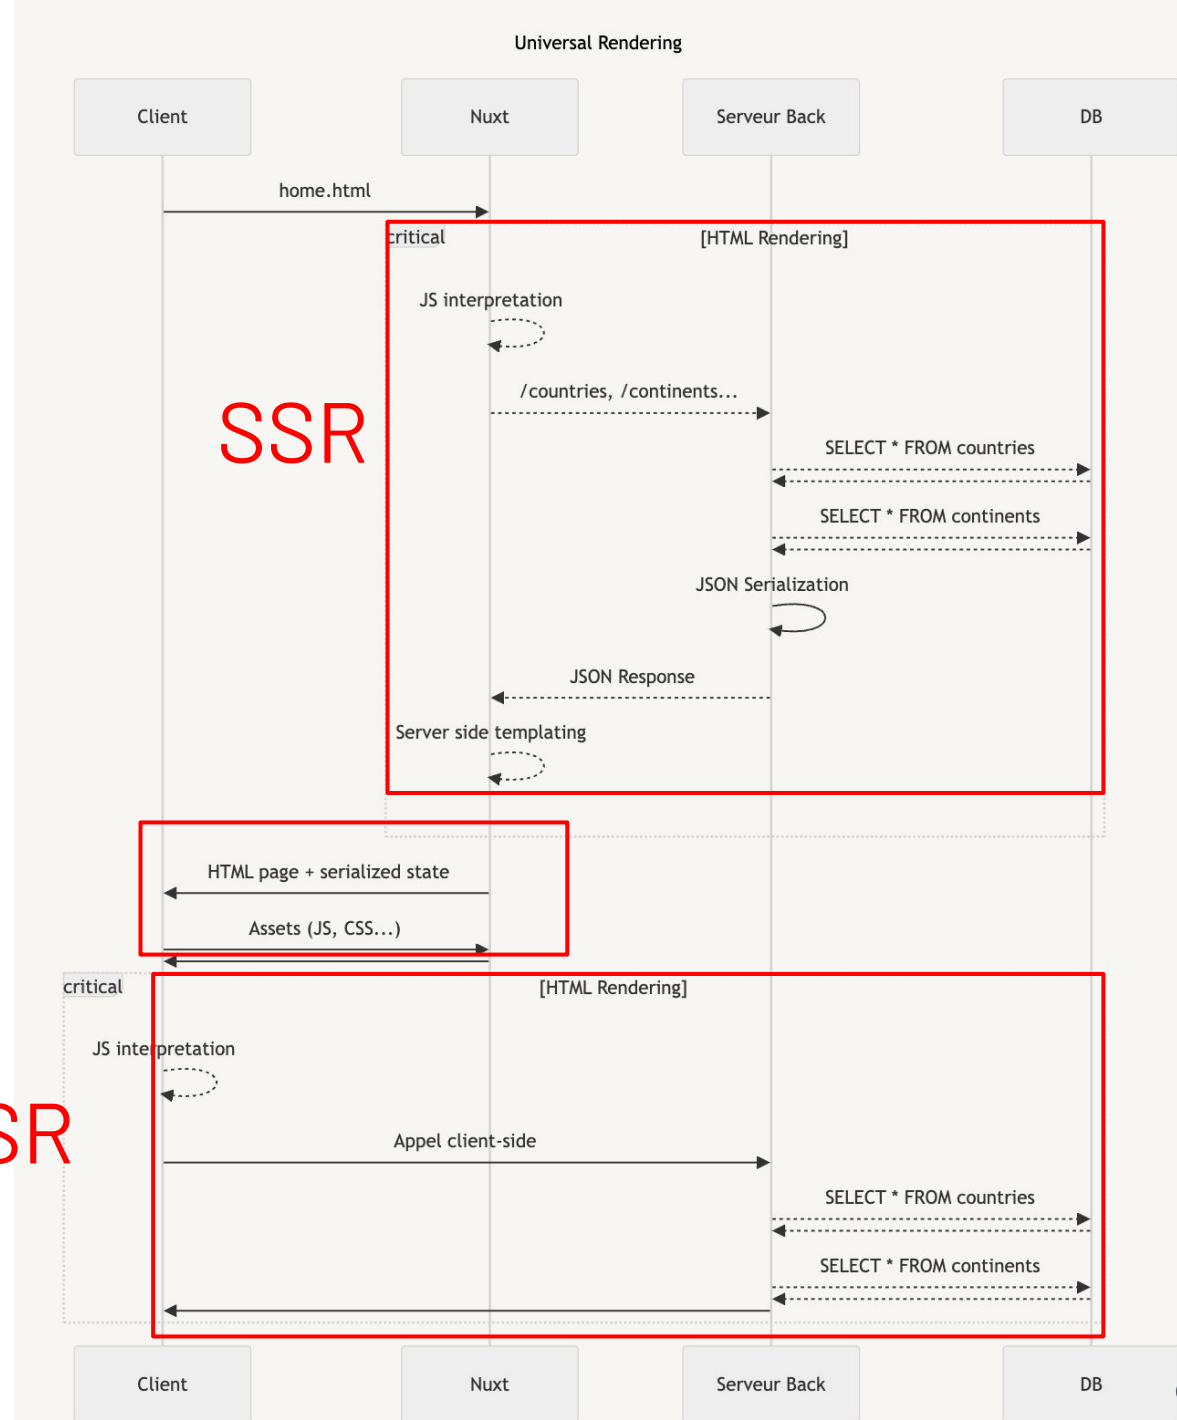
Universal Rendering

Client

Nuxt

Serveur Back

DB

home.html

critical

[HTML Rendering]

JS interpretation

/countries, /continents...

SSR

SELECT * FROM countries

SELECT * FROM continents

JSON Serialization

JSON Response

Server side templating

HTML page + serialized state

Assets (JS, CSS...)

critical

[HTML Rendering]

JS interpretation

SR

Appel client-side

SELECT * FROM countries

SELECT * FROM continents

Client

Nuxt

Serveur Back

DB